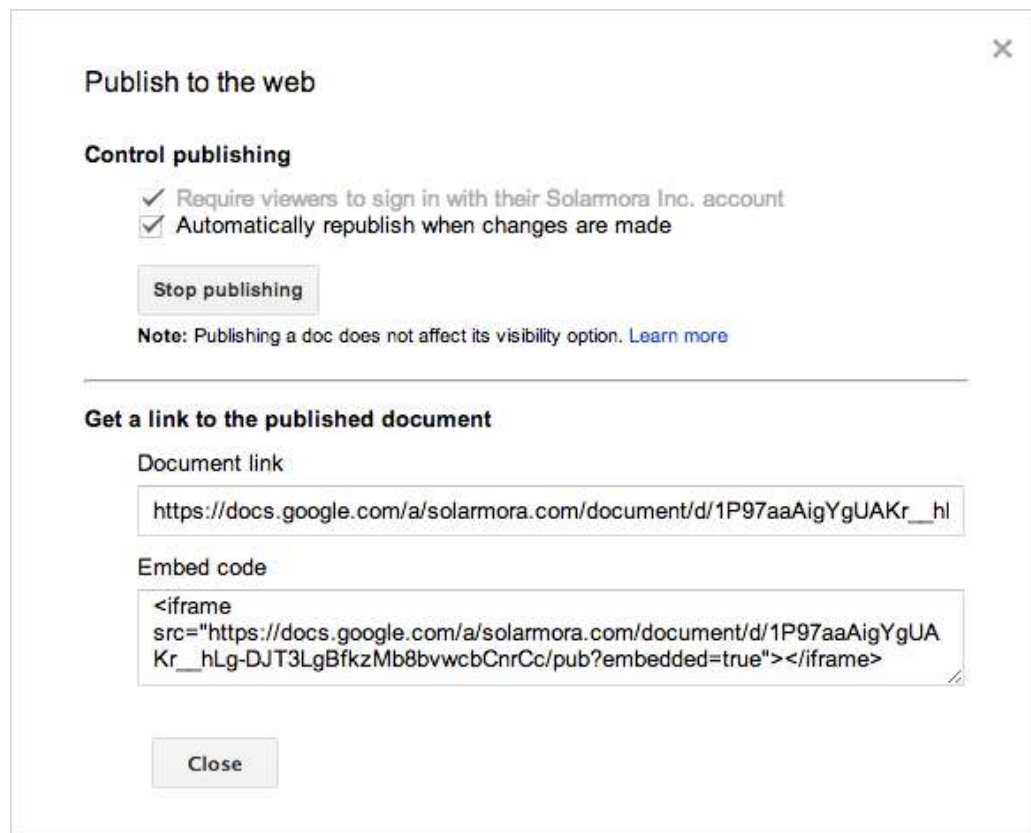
×

Publish to the web

Control publishing

✓ Require viewers to sign in with their Solarmora Inc. account
✓ Automatically republish when changes are made

Stop publishing

Note: Publishing a doc does not affect its visibility option. Learn more

Get a link to the published document

Document link

https://docs.google.com/a/solarmora.com/document/d/1P97aaAigYgUAKr__hl

Embed code

<iframe src="https://docs.google.com/a/solarmora.com/document/d/1P97aaAigYgUAKr__hLg-DJT3LgBfkzMb8bvwcbCnrCc/pub?embedded=true"></iframe>

Close